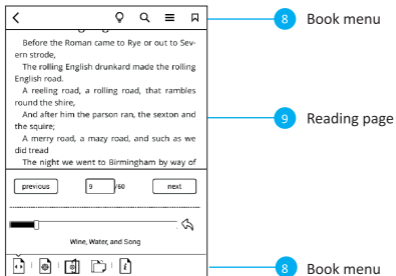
Before the Roman came to Rye or out to Severn strode,
The rolling English drunkard made the rolling English road.
A reeling road, a rolling road, that rambles round the shire,
And after him the parson ran, the sexton and the squire;
A merry road, a mazy road, and such as we did tread
The night we went to Birmingham by way of

previous
9
/60
next

Wine, Water, and Song

8 Book menu
9 Reading page
8 Book menu